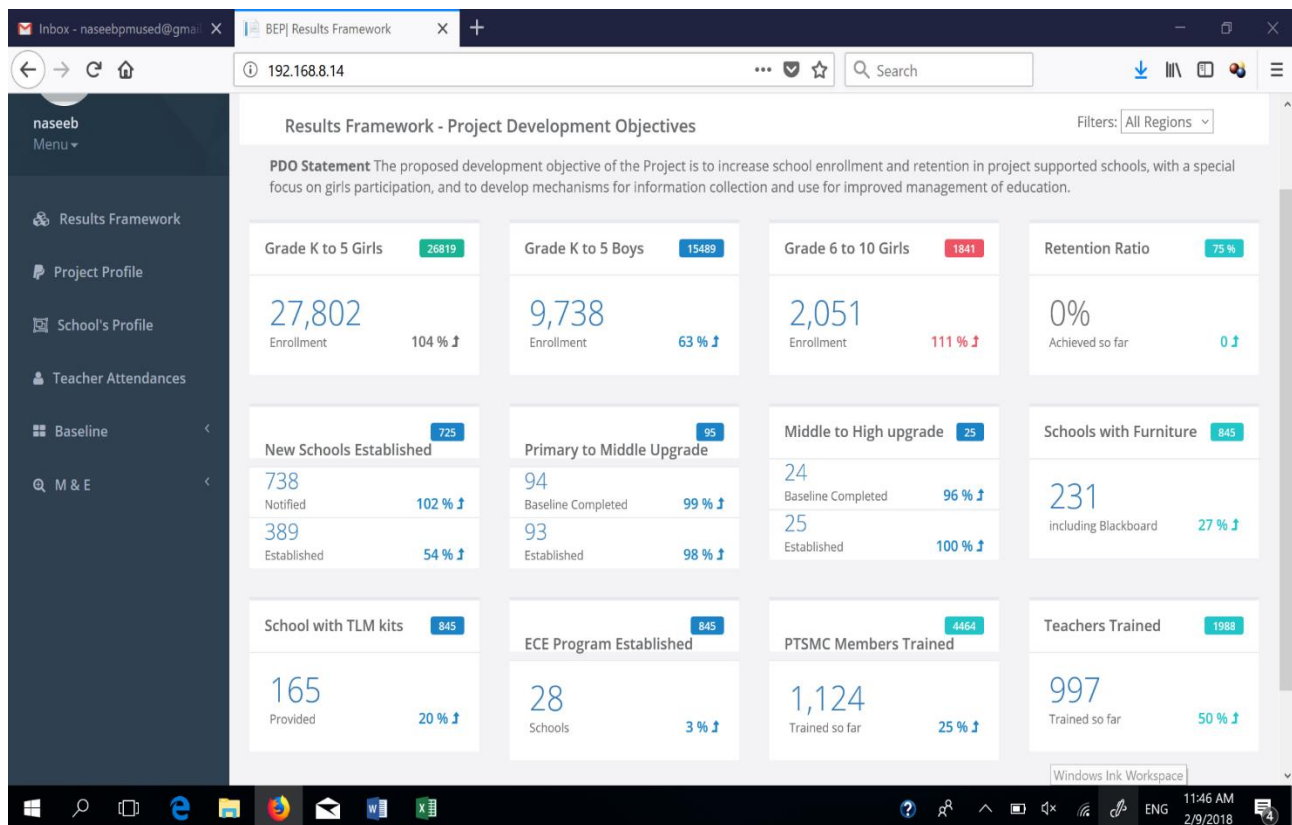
Inbox - naseebpmused@gmai X

BEP| Results Framework X +

192.168.8.14

Search

naseeb
Menu

Results Framework

Project Profile

School's Profile

Teacher Attendances

Baseline

M & E

Results Framework - Project Development Objectives

Filters: All Regions

**PDO Statement** The proposed development objective of the Project is to increase school enrollment and retention in project supported schools, with a special focus on girls participation, and to develop mechanisms for information collection and use for improved management of education.

Grade K to 5 Girls 26819
27,802
Enrollment 104 %

Grade K to 5 Boys 15489
9,738
Enrollment 63 %

Grade 6 to 10 Girls 1841
2,051
Enrollment 111 %

Retention Ratio 75 %
0%
Achieved so far 0

725
New Schools Established
738
Notified 102 %
389
Established 54 %

95
Primary to Middle Upgrade
94
Baseline Completed 99 %
93
Established 98 %

Middle to High upgrade 25
24
Baseline Completed 96 %
25
Established 100 %

Schools with Furniture 845
231
including Blackboard 27 %

School with TLM kits 845
165
Provided 20 %

845
ECE Program Established
28
Schools 3 %

4464
PTSMC Members Trained
1,124
Trained so far 25 %

Teachers Trained 1988
997
Trained so far 50 %

Windows Ink Workspace

ENG 11:46 AM 2/9/2018